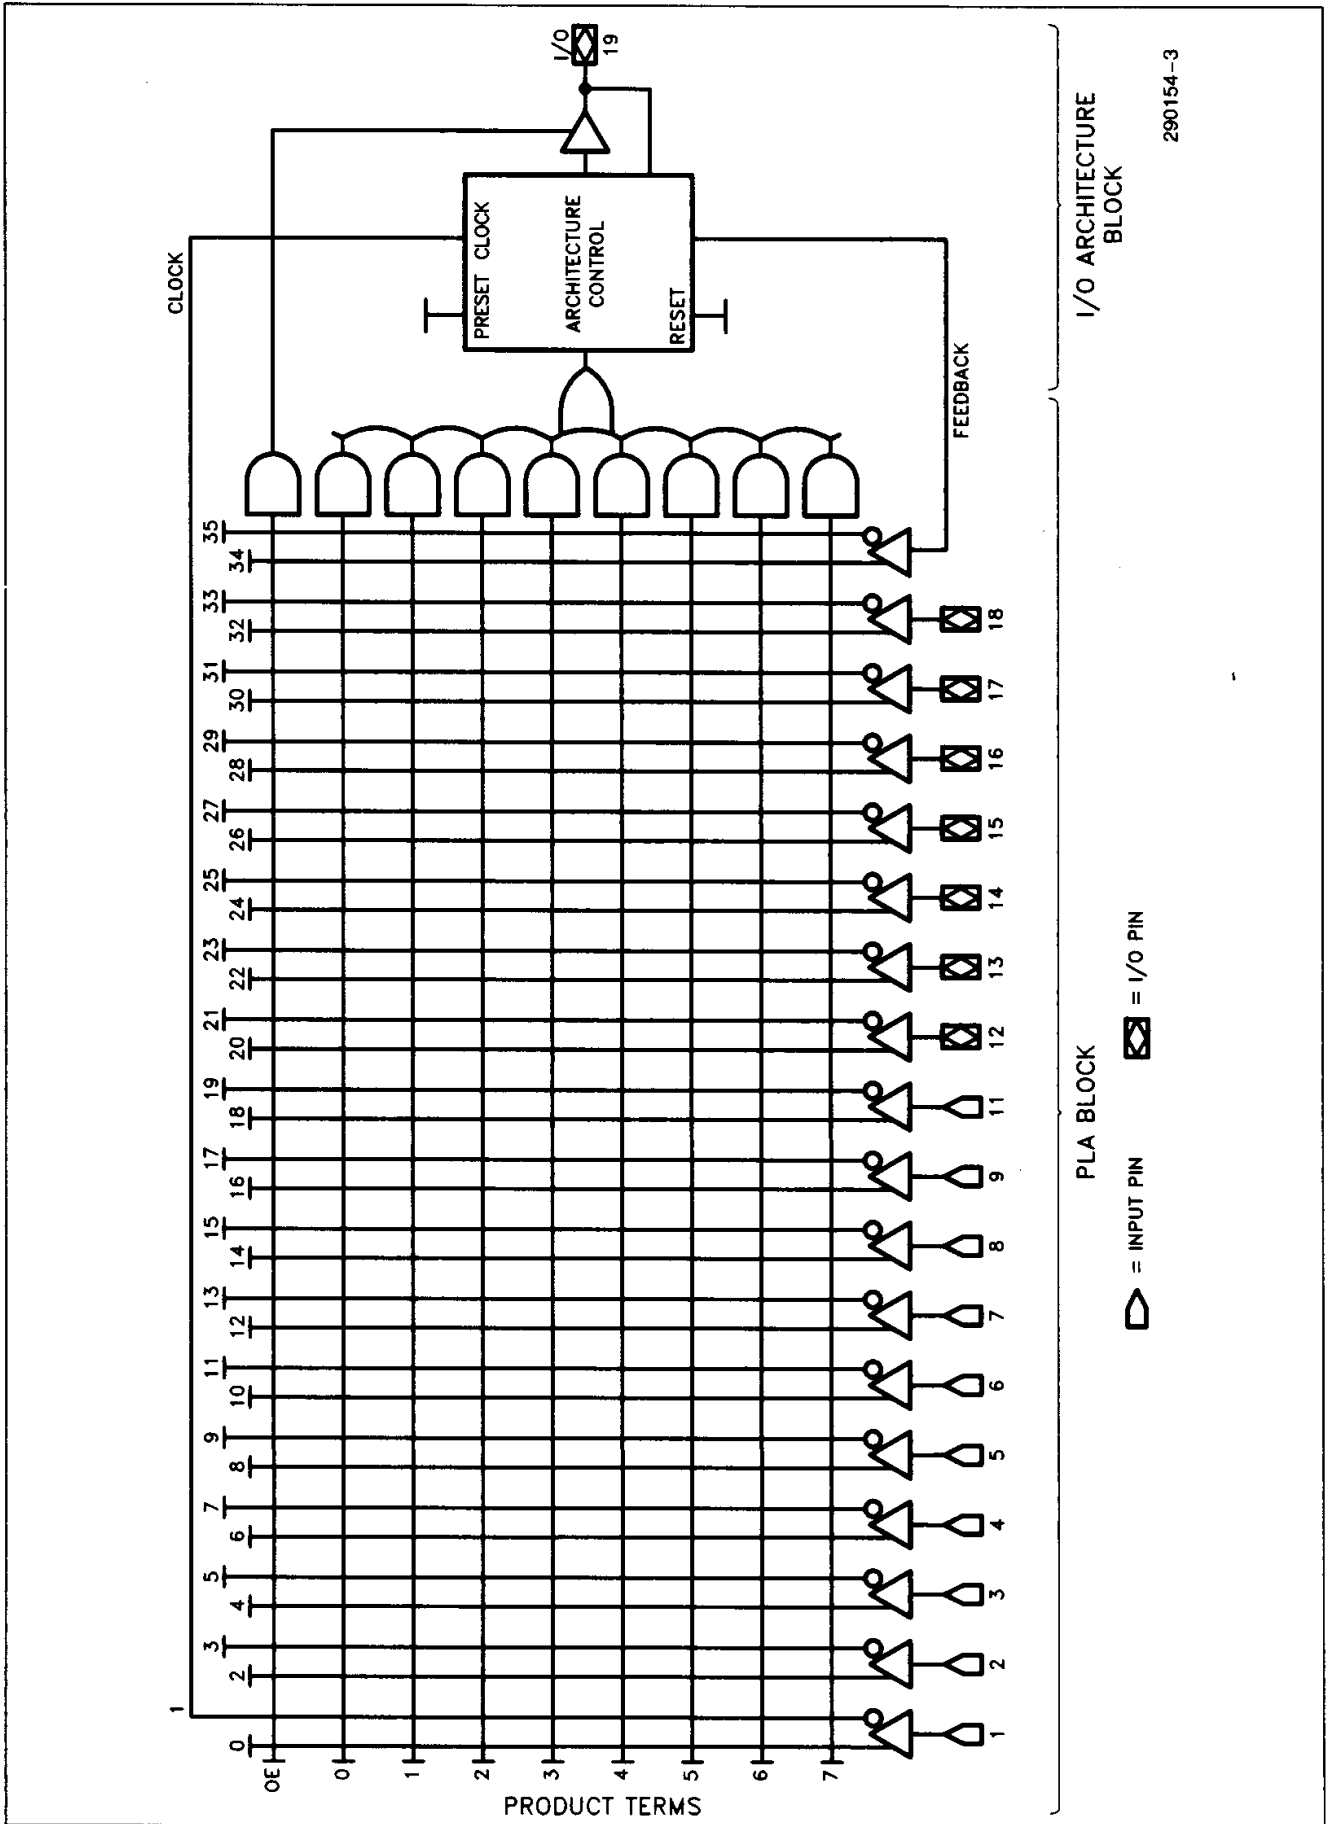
I/O
19

CLOCK

PRESET CLOCK
ARCHITECTURE CONTROL
RESET

FEEDBACK

I/O ARCHITECTURE BLOCK

290154-3

35
34
33
32
31
30
29
28
27
26
25
24
23
22
21
20
19
18
17
16
15
14
13
12
11
10
9
8
7
6
5
4
3
2
1
0

18
17
16
15
14
13
12
11
9
8
7
6
5
4
3
2
1

OE
0
1
2
3
4
5
6
7

PRODUCT TERMS

PLA BLOCK

= INPUT PIN
= I/O PIN